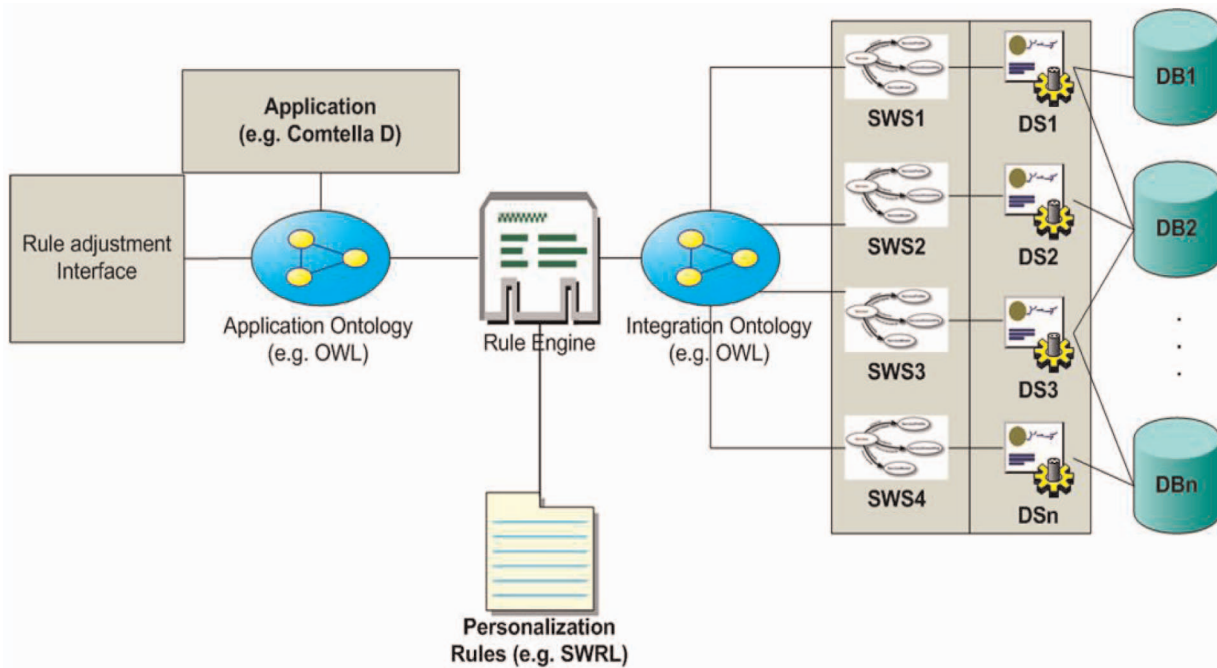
Application
(e.g. Comtella D)

Rule adjustment Interface

Application Ontology
(e.g. OWL)

Rule Engine

Integration Ontology
(e.g. OWL)

Personalization Rules (e.g. SWRL)

SWS1

SWS2

SWS3

SWS4

DS1

DS2

DS3

DSn

DB1

DB2

. . .

DBn